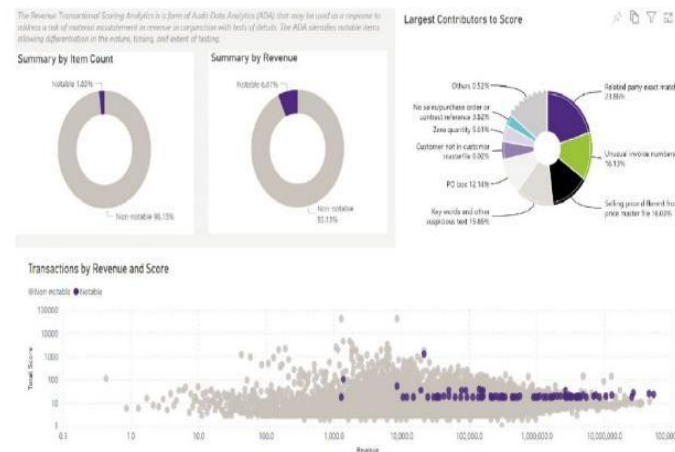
The Revenue Transactional Scoring Analytics is a form of Audit Data Analytics (ADA) that may be used as a response to address a risk of material misstatement in revenue in conjunction with tests of details. The ADA identifies notable items allowing differentiation in the nature, timing, and extent of testing.

Summary by Item Count

Notable 1.40%

Non-notable 98.15%

Summary by Revenue

Notable 6.87%

Non-notable 93.13%

Largest Contributors to Score

Others 0.52%

No sales/purchase order or contract reference 3.82%

Zero quantity 5.61%

Customer not in customer masterfile 5.00%

PO box 12.16%

Key words and other suspicious text 15.86%

Related party exact match 23.86%

Unusual invoice numbers 16.13%

Selling price differed from price master file 16.03%

Transactions by Revenue and Score

Non-notable Notable

Total Score

100000

1000

100

10

0.1

1.0

10.0

100.0

1,000.0

10,000.0

100,000.0

1,000,000.0

10,000,000.0

Revenue